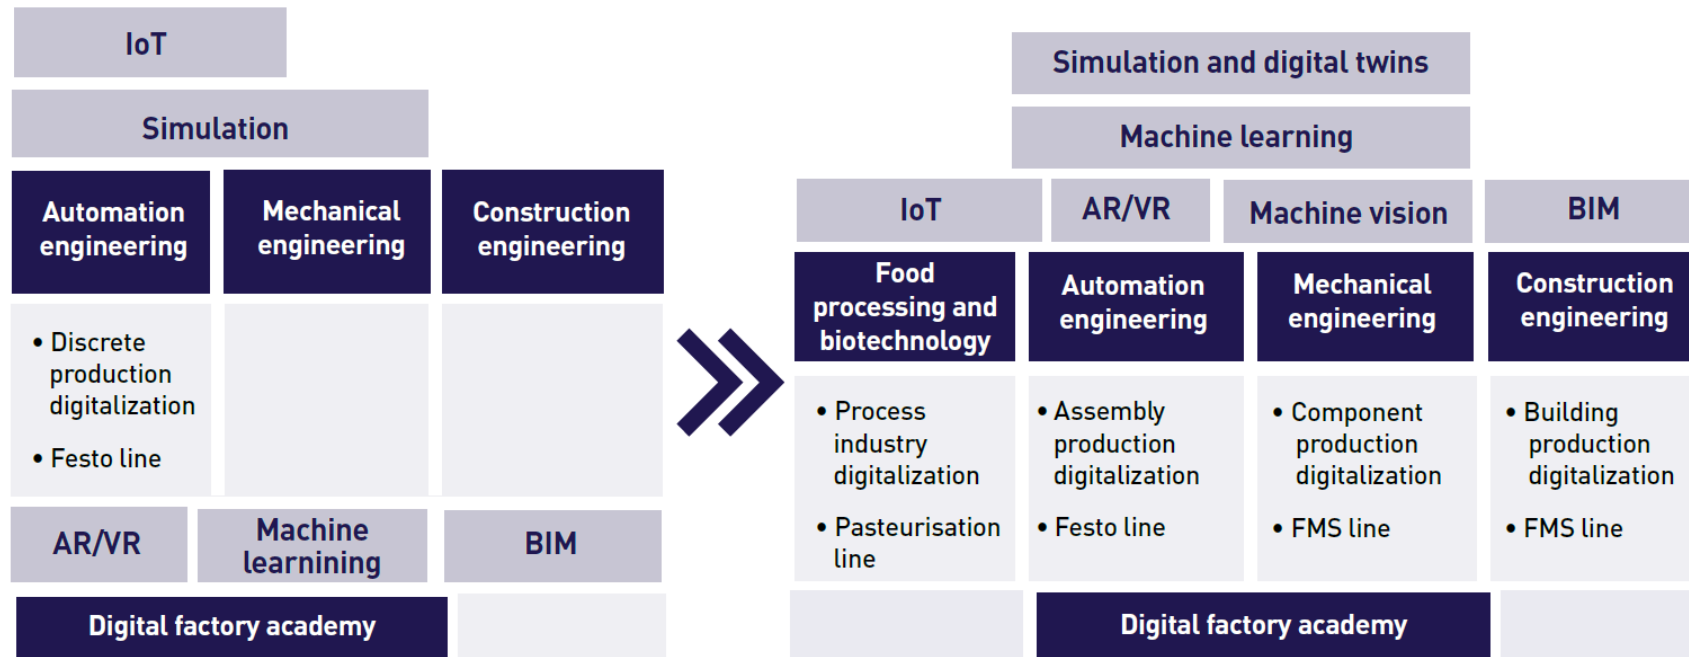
IoT

Simulation

Automation engineering

Mechanical engineering

Construction engineering

• Discrete production digitalization

• Festo line

AR/VR

Machine learning

BIM

Digital factory academy

Simulation and digital twins

Machine learning

IoT

AR/VR

Machine vision

BIM

Food processing and biotechnology

Automation engineering

Mechanical engineering

Construction engineering

• Process industry digitalization

• Pasteurisation line

• Assembly production digitalization

• Festo line

• Component production digitalization

• FMS line

• Building production digitalization

• FMS line

Digital factory academy